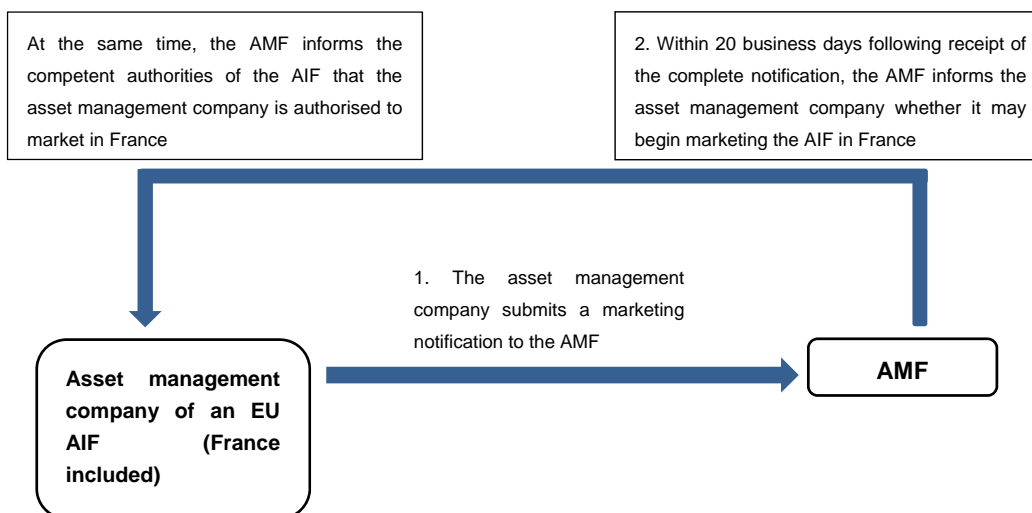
At the same time, the AMF informs the competent authorities of the AIF that the asset management company is authorised to market in France

2. Within 20 business days following receipt of the complete notification, the AMF informs the asset management company whether it may begin marketing the AIF in France

1. The asset management company submits a marketing notification to the AMF

Asset management company of an EU AIF (France included)

AMF